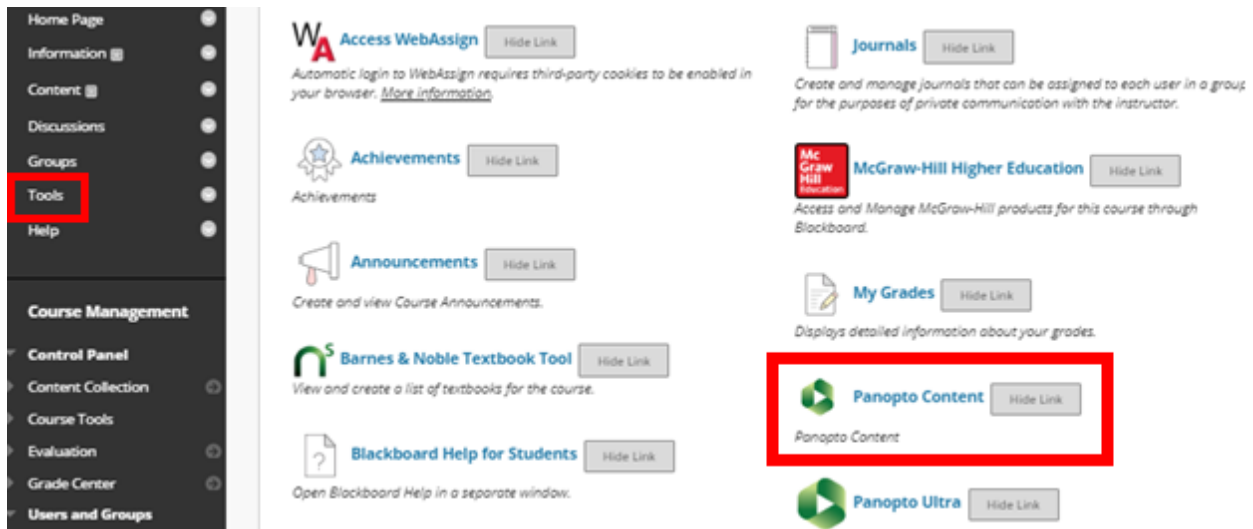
Home Page
Information
Content
Discussions
Groups
Tools
Help

Course Management

Control Panel
Content Collection
Course Tools
Evaluation
Grade Center
Users and Groups

WA Access WebAssign Hide Link
Automatic login to WebAssign requires third-party cookies to be enabled in your browser. More information.

Achievements Hide Link
Achievements

Announcements Hide Link
Create and view Course Announcements.

Barnes & Noble Textbook Tool Hide Link
View and create a list of textbooks for the course.

Blackboard Help for Students Hide Link
Open Blackboard Help in a separate window.

Journals Hide Link
Create and manage journals that can be assigned to each user in a group for the purposes of private communication with the instructor.

Mc Graw Hill Education McGraw-Hill Higher Education Hide Link
Access and Manage McGraw-Hill products for this course through Blackboard.

My Grades Hide Link
Displays detailed information about your grades.

Panopto Content Hide Link
Panopto Content

Panopto Ultra Hide Link